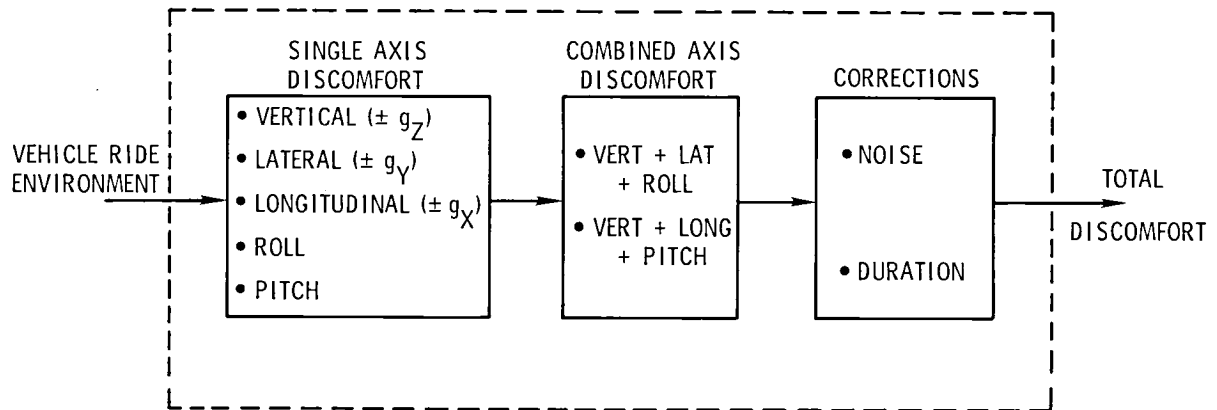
VEHICLE RIDE ENVIRONMENT

SINGLE AXIS DISCOMFORT

• VERTICAL ($\pm g_Z$)
• LATERAL ($\pm g_Y$)
• LONGITUDINAL ($\pm g_X$)
• ROLL
• PITCH

COMBINED AXIS DISCOMFORT

• VERT + LAT + ROLL
• VERT + LONG + PITCH

CORRECTIONS

• NOISE
• DURATION

TOTAL DISCOMFORT